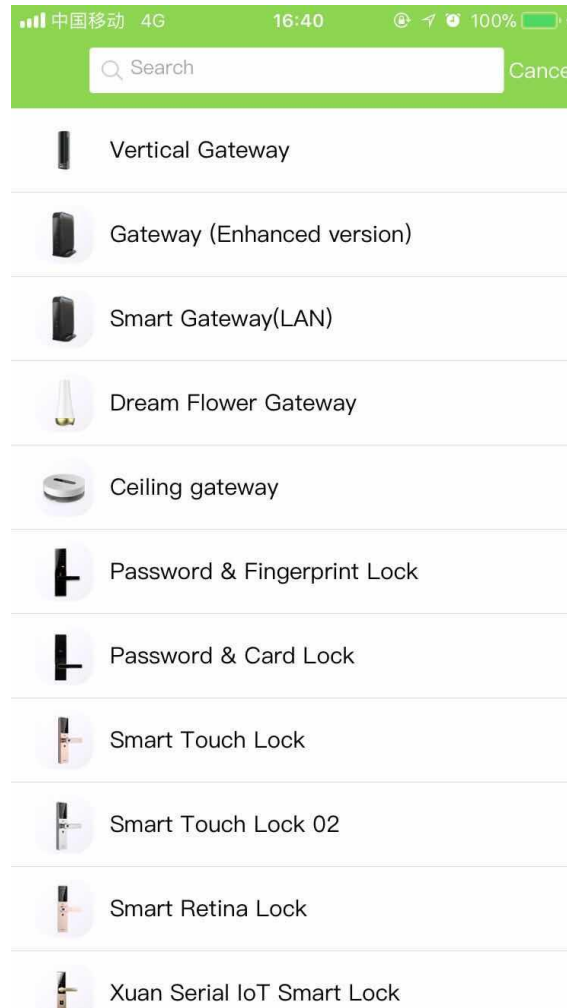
中国移动 4G 16:40 100%

Search

Cance

Vertical Gateway

Gateway (Enhanced version)

Smart Gateway(LAN)

Dream Flower Gateway

Ceiling gateway

Password & Fingerprint Lock

Password & Card Lock

Smart Touch Lock

Smart Touch Lock 02

Smart Retina Lock

Xuan Serial IoT Smart Lock